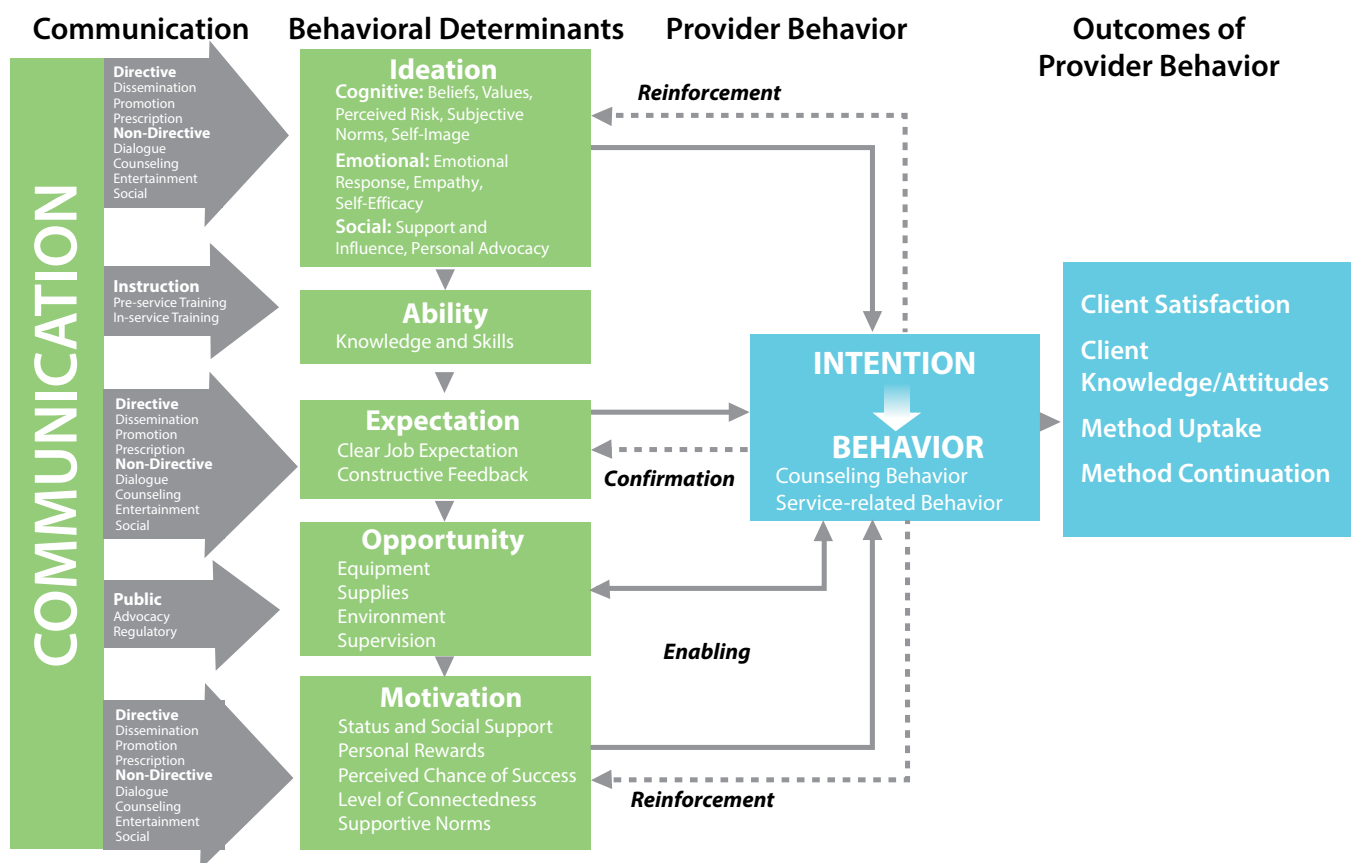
Communication | Behavioral Determinants | Provider Behavior | Outcomes of Provider Behavior

COMMUNICATION

Directive
Dissemination
Promotion
Prescription
Non-Directive
Dialogue
Counseling
Entertainment
Social

Instruction
Pre-service Training
In-service Training

Directive
Dissemination
Promotion
Prescription
Non-Directive
Dialogue
Counseling
Entertainment
Social

Public
Advocacy
Regulatory

Directive
Dissemination
Promotion
Prescription
Non-Directive
Dialogue
Counseling
Entertainment
Social

Ideation
Cognitive: Beliefs, Values, Perceived Risk, Subjective Norms, Self-Image
Emotional: Emotional Response, Empathy, Self-Efficacy
Social: Support and Influence, Personal Advocacy

Ability
Knowledge and Skills

Expectation
Clear Job Expectation
Constructive Feedback

Opportunity
Equipment
Supplies
Environment
Supervision

Motivation
Status and Social Support
Personal Rewards
Perceived Chance of Success
Level of Connectedness
Supportive Norms

Reinforcement

Confirmation

Enabling

Reinforcement

INTENTION
BEHAVIOR
Counseling Behavior
Service-related Behavior

Client Satisfaction
Client Knowledge/Attitudes
Method Uptake
Method Continuation